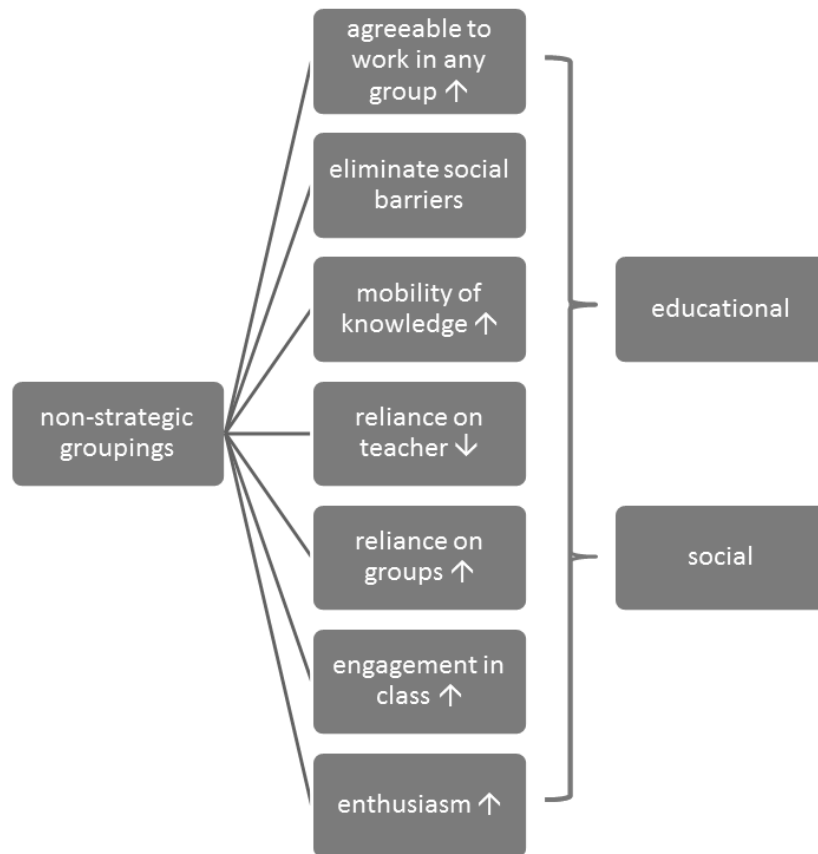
non-strategic groupings

agreeable to work in any group ↑

eliminate social barriers

mobility of knowledge ↑

reliance on teacher ↓

reliance on groups ↑

engagement in class ↑

enthusiasm ↑

educational

social